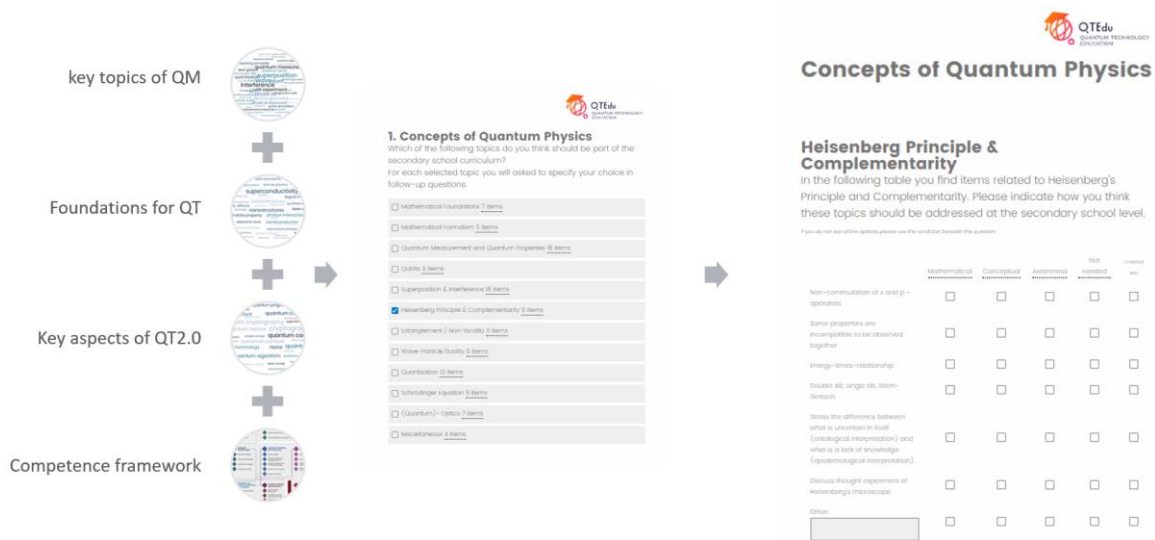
key topics of QM

Foundations for QT

Key aspects of QT2.0

Competence framework

superposition
interference
superconductivity
quantum co

QTEdu QUANTUM TECHNOLOGY EDUCATION

1. Concepts of Quantum Physics
Which of the following topics do you think should be part of the secondary school curriculum?
For each selected topic you will asked to specify your choice in follow-up questions.

☐ Mathematical Foundations 7 items
☐ Mathematical Formalism 5 items
☐ Quantum Measurement and Quantum Properties 18 items
☐ Qubits 9 items
☐ Superposition & Interference 15 items
☑ Heisenberg Principle & Complementarity 5 items
☐ Entanglement / Non-locality 11 items
☐ Wave-Particle Duality 5 items
☐ Quantization 12 items
☐ Schrödinger Equation 9 items
☐ (Quantum)- Optics 7 items
☐ Miscellaneous 4 items

QTEdu QUANTUM TECHNOLOGY EDUCATION

Concepts of Quantum Physics

Heisenberg Principle & Complementarity
In the following table you find items related to Heisenberg's Principle and Complementarity. Please indicate how you think these topics should be addressed at the secondary school level.

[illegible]

| | Mathematical | Conceptual | Awareness | Not needed | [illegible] |
|---|---|---|---|---|---|
| Non-commutation of x and p - operators | ☐ | ☐ | ☐ | ☐ | ☐ |
| Some properties are incompatible to be observed together | ☐ | ☐ | ☐ | ☐ | ☐ |
| Energy-times-relationship | ☐ | ☐ | ☐ | ☐ | ☐ |
| Double slit, single slit, Stern-Gerlach | ☐ | ☐ | ☐ | ☐ | ☐ |
| Stress the difference between what is uncertain in itself (ontological interpretation) and what is a lack of knowledge (epistemological interpretation). | ☐ | ☐ | ☐ | ☐ | ☐ |
| Discuss thought experiment of Heisenberg's microscope | ☐ | ☐ | ☐ | ☐ | ☐ |
| Other | ☐ | ☐ | ☐ | ☐ | ☐ |